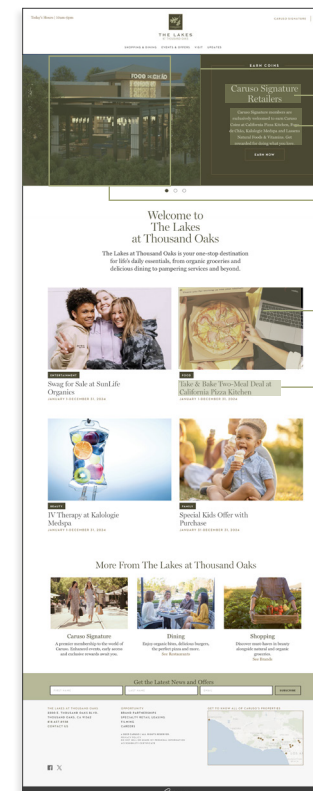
Today's Hours | Cities Open

THE LAKES AT THOUSAND OAKS

SHOPPING & DINING EVENTS & OFFERS VISIT UPDATES

CARUSO SIGNATURE

EARN COINS

Caruso Signature Retailers

Caruso Signature members are exclusively welcomed to earn Caruso Coins at California Pizza Kitchen, Pura de Pilo, Kalologie Medspa and Lazuras Natural Foods & Vitamins. Get rewarded for doing what you love.

EARN NOW

Welcome to The Lakes at Thousand Oaks

The Lakes at Thousand Oaks is your one-stop destination for life's daily essentials, from organic groceries and delicious dining to pampering services and beyond.

ENTERTAINMENT

Swag for Sale at SunLife Organics

JANUARY 1 DECEMBER 31, 2024

FOOD

Take & Bake Two-Meal Deal at California Pizza Kitchen

JANUARY 1 DECEMBER 31, 2024

BEAUTY

IV Therapy at Kalologie Medspa

JANUARY 1 DECEMBER 31, 2024

FAMILY

Special Kids Offer with Purchase

JANUARY 22 DECEMBER 31, 2024

More From The Lakes at Thousand Oaks

Caruso Signature

A premier membership to the world of Caruso. Enhanced events, early access and exclusive rewards await you.

Dining

Enjoy organic bites, delicious burgers, the perfect pizza and more.

See Restaurants

Shopping

Discover must-haves in beauty alongside natural and organic groceries.

See Brands

Get the Latest News and Offers

SUBSCRIBE

THE LAKES AT THOUSAND OAKS

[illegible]

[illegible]